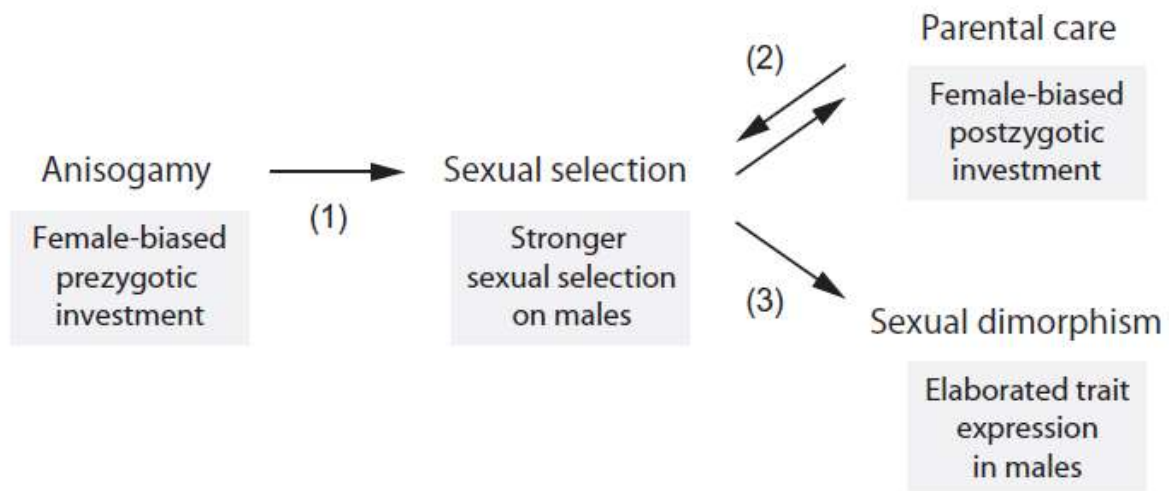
Anisogamy

Female-biased prezygotic investment

(1)

Sexual selection

Stronger sexual selection on males

(2)

Parental care

Female-biased postzygotic investment

(3)

Sexual dimorphism

Elaborated trait expression in males